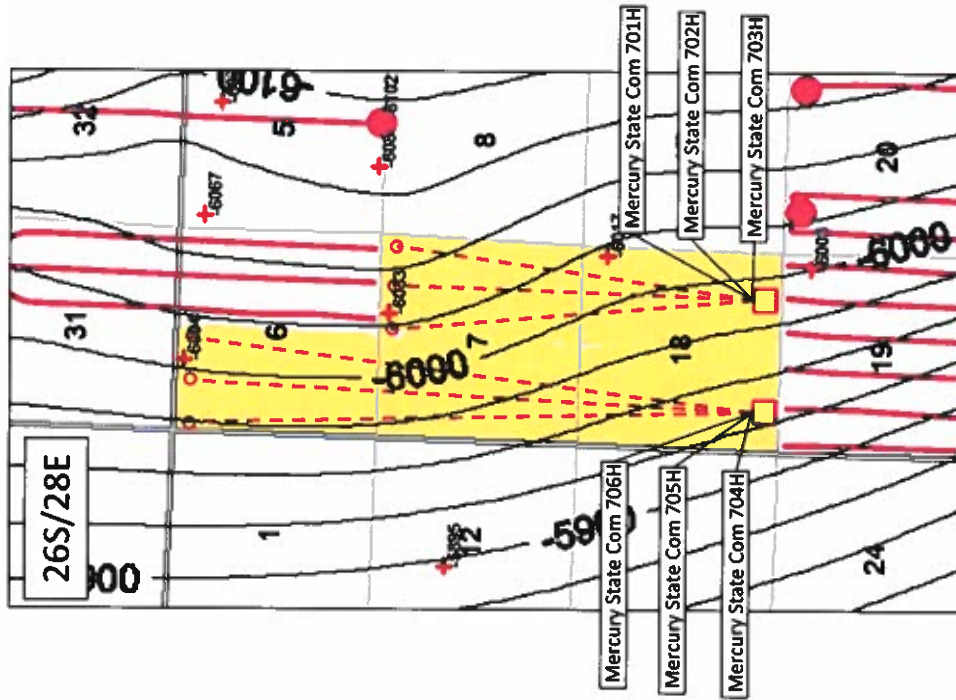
Mercury State Com 701H
Mercury State Com 702H
Mercury State Com 703H

-6100
6102
32
5
8
6067
-6083
-6000
20
6001
31
6
-6000 7
18
19
6084
6083
6017

26S/28E
-5900
1
6095
12
-5900
24

Mercury State Com 706H
Mercury State Com 705H
Mercury State Com 704H